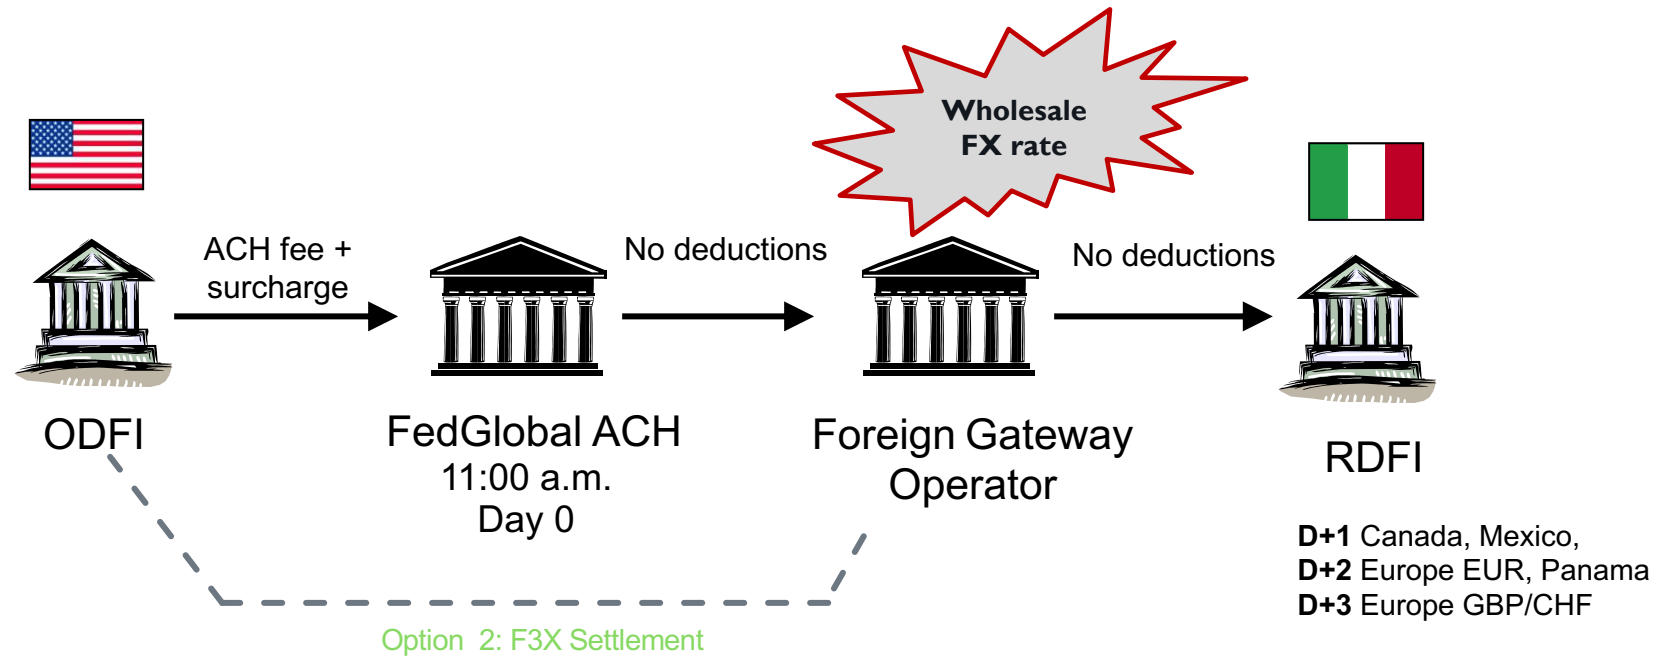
Wholesale FX rate

ACH fee + surcharge

No deductions

No deductions

ODFI

FedGlobal ACH
11:00 a.m.
Day 0

Foreign Gateway Operator

RDFI

**D+1** Canada, Mexico,
**D+2** Europe EUR, Panama
**D+3** Europe GBP/CHF

Option 2: F3X Settlement